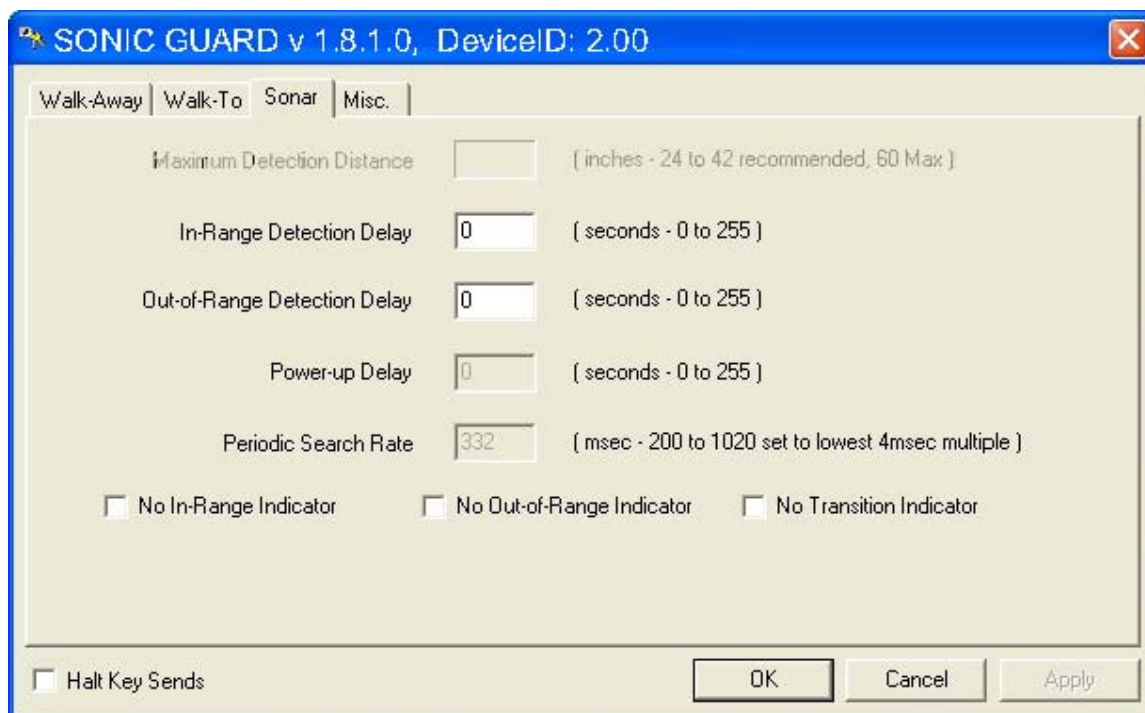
SONIC GUARD v 1.8.1.0, DeviceID: 2.00

Walk-Away | Walk-To | Sonar | Misc.

Maximum Detection Distance [ inches - 24 to 42 recommended, 60 Max ]

In-Range Detection Delay 0 ( seconds - 0 to 255 )

Out-of-Range Detection Delay 0 ( seconds - 0 to 255 )

Power-up Delay 0 ( seconds - 0 to 255 )

Periodic Search Rate 332 ( msec - 200 to 1020 set to lowest 4msec multiple )

No In-Range Indicator

No Out-of-Range Indicator

No Transition Indicator

Halt Key Sends

OK

Cancel

Apply